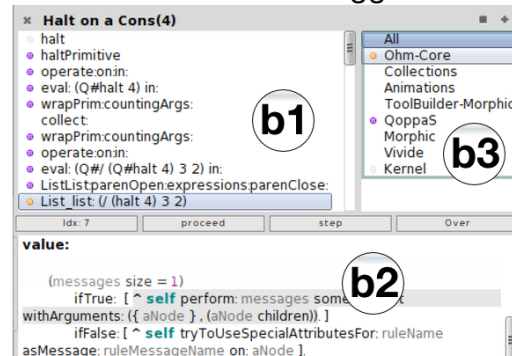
× Halt on a Cons(4)

halt
haltPrimitive
operate:on:in:
eval: (Q#halt 4) in:
wrapPrim:countingArgs: collect:
wrapPrim:countingArgs:
operate:on:in:
eval: (Q#/ (Q#halt 4) 3 2) in:
ListList:parenOpen:expressions:parenClose:
List_list: (/ (halt 4) 3 2)

b1

All
Ohm-Core
Collections
Animations
ToolBuilder-Morphic
QoppaS
Morphic
Vivide
Kernel

b3

Idx: 7 | proceed | step | Over

value:

(messages size = 1)
ifTrue: [ ^ self perform: messages some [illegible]
withArguments: ({ aNode } , (aNode children)). ]
ifFalse: [ ^ self tryToUseSpecialAttributesFor: ruleName
asMessage: ruleMessageName on: aNode ].

b2